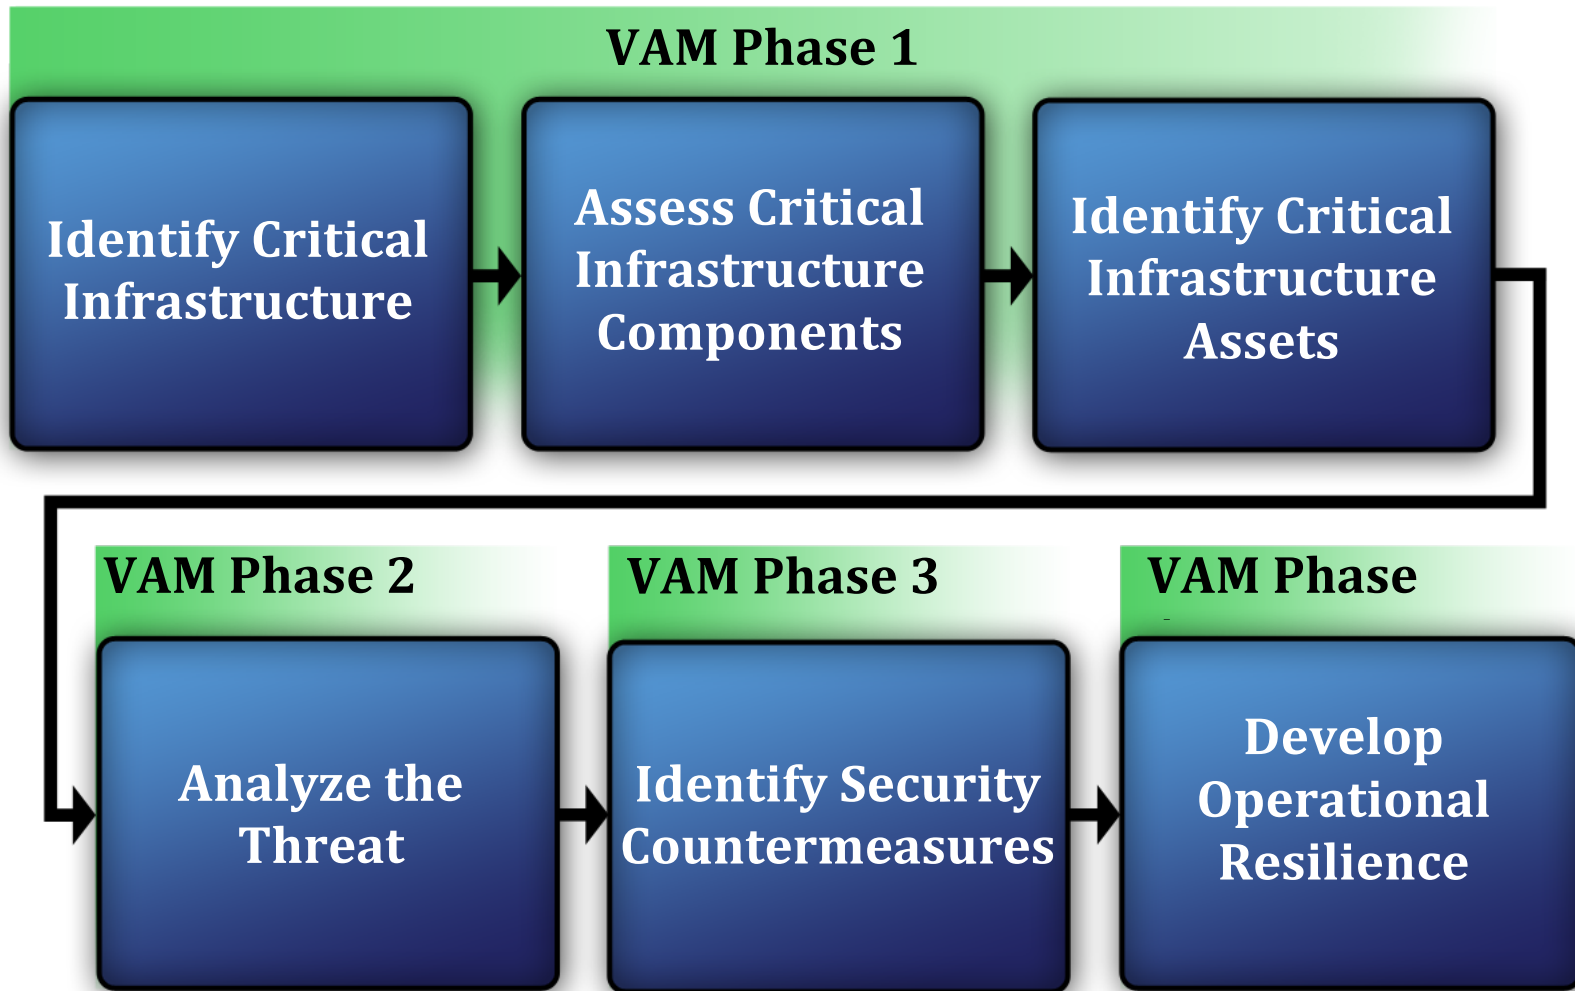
VAM Phase 1

Identify Critical Infrastructure

Assess Critical Infrastructure Components

Identify Critical Infrastructure Assets

VAM Phase 2

Analyze the Threat

VAM Phase 3

Identify Security Countermeasures

VAM Phase

Develop Operational Resilience